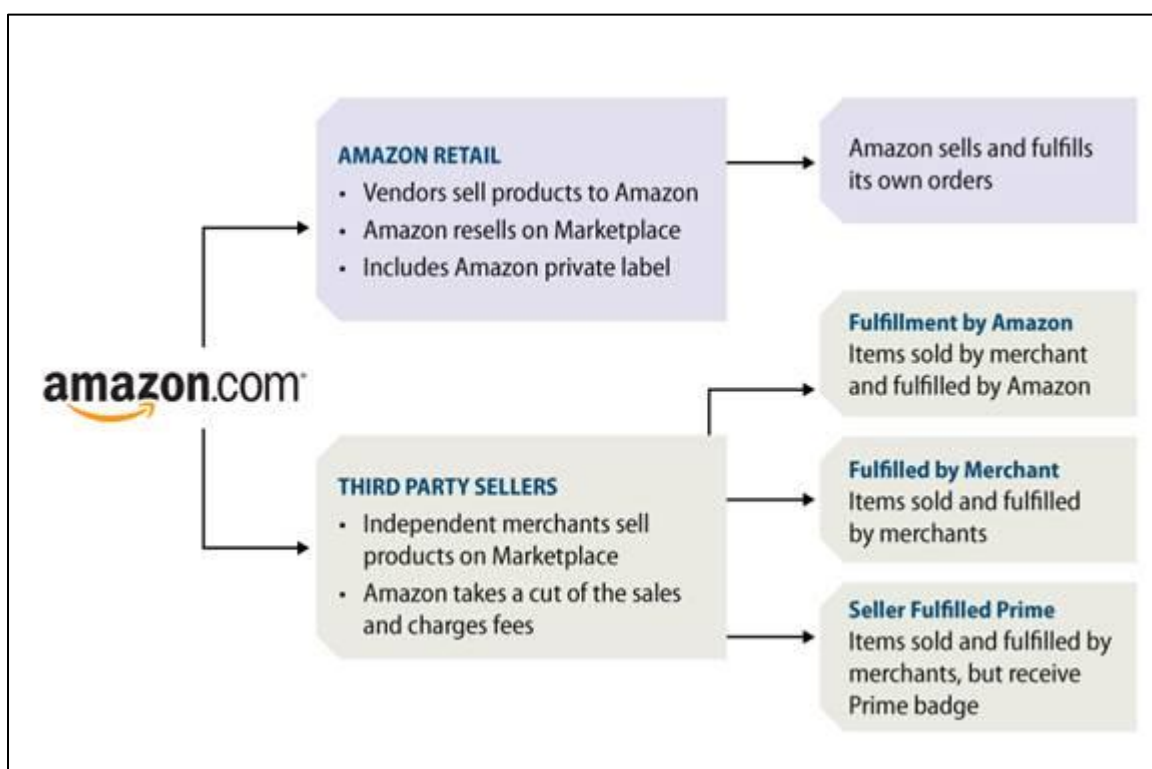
amazon.com

AMAZON RETAIL
• Vendors sell products to Amazon
• Amazon resells on Marketplace
• Includes Amazon private label

Amazon sells and fulfills its own orders

THIRD PARTY SELLERS
• Independent merchants sell products on Marketplace
• Amazon takes a cut of the sales and charges fees

Fulfillment by Amazon
Items sold by merchant and fulfilled by Amazon

Fulfilled by Merchant
Items sold and fulfilled by merchants

Seller Fulfilled Prime
Items sold and fulfilled by merchants, but receive Prime badge